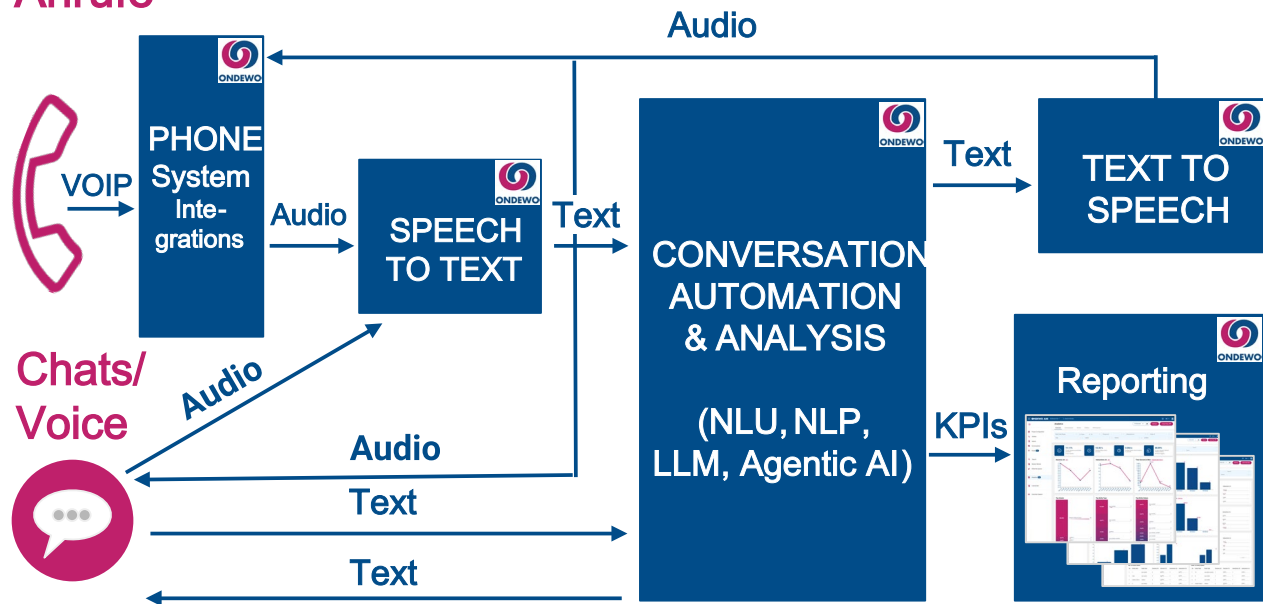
Anrufe

Audio

ONDEWO

PHONE System Integrations

VOIP

Audio

ONDEWO

SPEECH TO TEXT

Text

ONDEWO

CONVERSATION AUTOMATION & ANALYSIS

(NLU, NLP, LLM, Agentic AI)

Text

ONDEWO

TEXT TO SPEECH

ONDEWO

Reporting

KPIs

Chats/ Voice

Audio

Audio

Text

Text